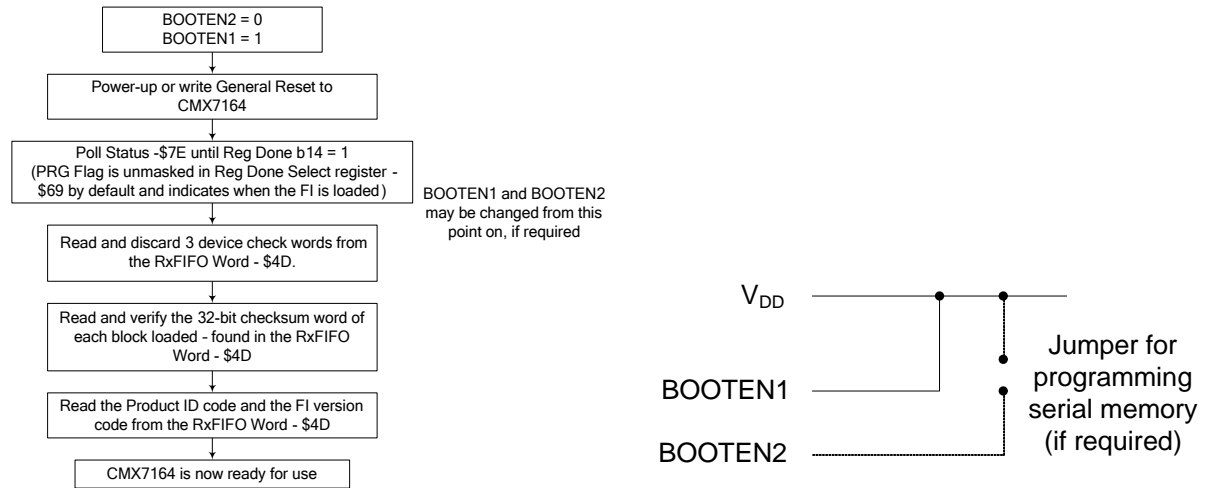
BOOTEN2 = 0
BOOTEN1 = 1

Power-up or write General Reset to CMX7164

Poll Status -$7E until Reg Done b14 = 1 (PRG Flag is unmasked in Reg Done Select register - $69 by default and indicates when the FI is loaded)

BOOTEN1 and BOOTEN2 may be changed from this point on, if required

Read and discard 3 device check words from the RxFIFO Word - $4D.

Read and verify the 32-bit checksum word of each block loaded - found in the RxFIFO Word - $4D

Read the Product ID code and the FI version code from the RxFIFO Word - $4D

CMX7164 is now ready for use

$V_{DD}$

BOOTEN1

BOOTEN2

Jumper for programming serial memory (if required)